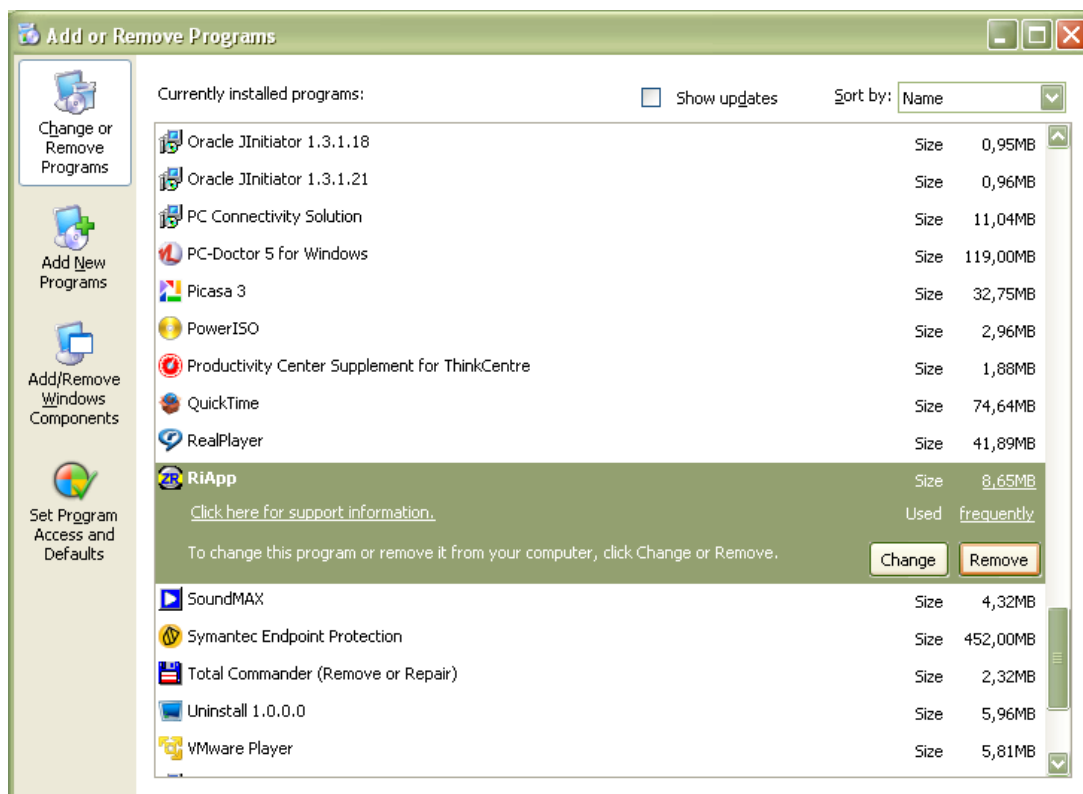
Add or Remove Programs

Change or Remove Programs

Add New Programs

Add/Remove Windows Components

Set Program Access and Defaults

Currently installed programs:

Show updates

Sort by: Name

| | | |
|---|---|---|
| Oracle JInitiator 1.3.1.18 | Size | 0,95MB |
| Oracle JInitiator 1.3.1.21 | Size | 0,96MB |
| PC Connectivity Solution | Size | 11,04MB |
| PC-Doctor 5 for Windows | Size | 119,00MB |
| Picasa 3 | Size | 32,75MB |
| PowerISO | Size | 2,96MB |
| Productivity Center Supplement for ThinkCentre | Size | 1,88MB |
| QuickTime | Size | 74,64MB |
| RealPlayer | Size | 41,89MB |
| RiApp | Size | 8,65MB |
| Click here for support information. | Used | frequently |

To change this program or remove it from your computer, click Change or Remove.

Change Remove

| | | |
|---|---|---|
| SoundMAX | Size | 4,32MB |
| Symantec Endpoint Protection | Size | 452,00MB |
| Total Commander (Remove or Repair) | Size | 2,32MB |
| Uninstall 1.0.0.0 | Size | 5,96MB |
| VMware Player | Size | 5,81MB |